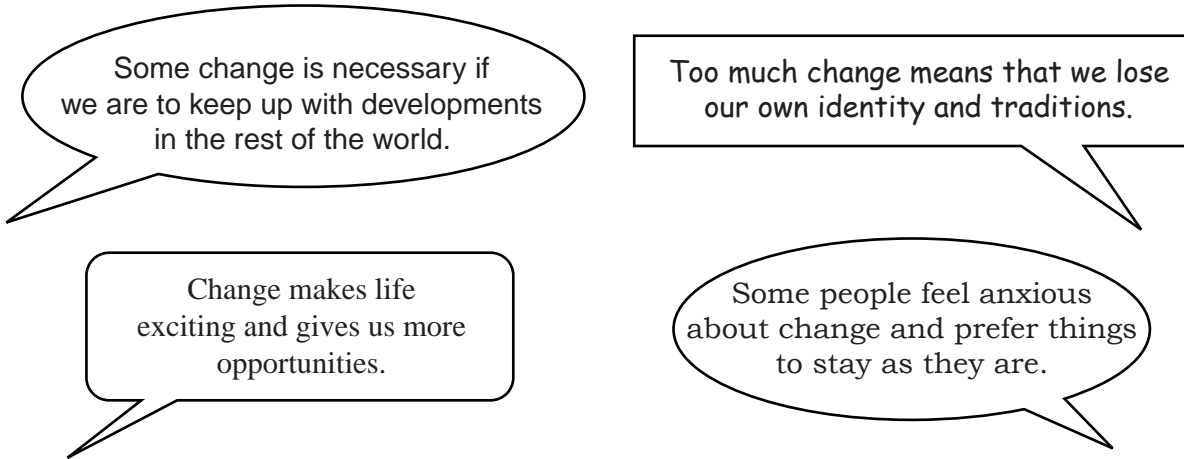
Some change is necessary if we are to keep up with developments in the rest of the world.

Too much change means that we lose our own identity and traditions.

Change makes life exciting and gives us more opportunities.

Some people feel anxious about change and prefer things to stay as they are.